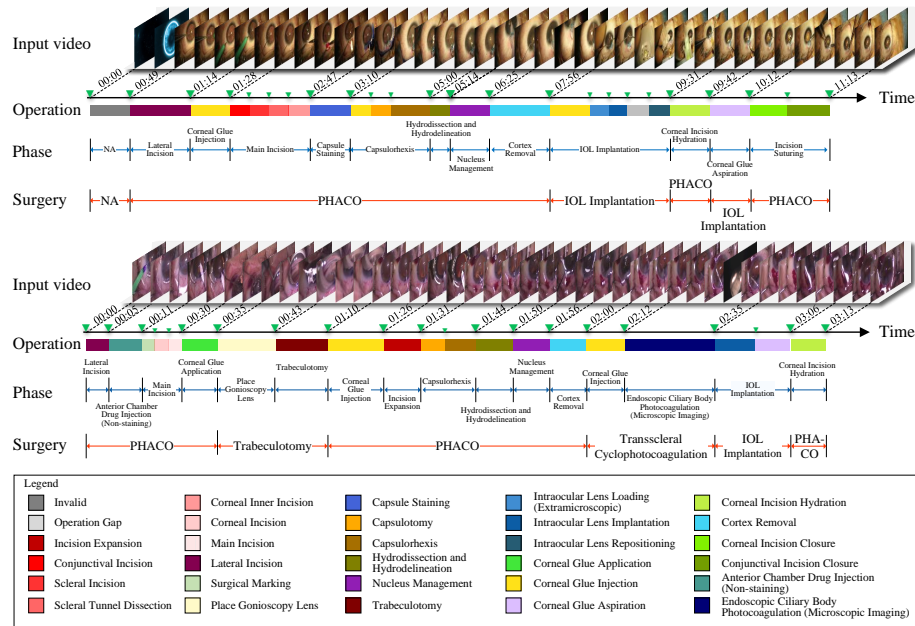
Input video

00:00 00:49 01:14 01:28 02:47 03:10 05:00 05:14 06:23 07:56 09:31 09:42 10:12 11:13

Operation

Time

Phase

NA

Lateral Incision

Corneal Glue Injection

Main Incision

Capsule Staining

Capsulorhexis

Hydrodissection and Hydrodelineation

Nucleus Management

Cortex Removal

IOL Implantation

Corneal Incision Hydration

Corneal Glue Aspiration

Incision Suturing

Surgery

NA

PHACO

IOL Implantation

PHACO

IOL Implantation

PHACO

Input video

00:00 00:05 00:11 00:30 00:35 00:43 01:10 01:26 01:31 01:44 01:50 01:58 02:00 02:12 02:35 03:06 03:13

Operation

Time

Phase

Lateral Incision

Anterior Chamber Drug Injection (Non-staining)

Main Incision

Corneal Glue Application

Place Gonioscopy Lens

Trabeculotomy

Corneal Glue Injection

Incision Expansion

Capsulorhexis

Hydrodissection and Hydrodelineation

Nucleus Management

Cortex Removal

Corneal Glue Injection

Endoscopic Ciliary Body Photocoagulation (Microscopic Imaging)

IOL Implantation

Corneal Incision Hydration

Surgery

PHACO

Trabeculotomy

PHACO

Transscleral Cyclophotocoagulation

IOL Implantation

PHA-CO

Legend

Invalid
Operation Gap
Incision Expansion
Conjunctival Incision
Scleral Incision
Scleral Tunnel Dissection
Corneal Inner Incision
Corneal Incision
Main Incision
Lateral Incision
Surgical Marking
Place Gonioscopy Lens
Capsule Staining
Capsulotomy
Capsulorhexis
Hydrodissection and Hydrodelineation
Nucleus Management
Trabeculotomy
Intraocular Lens Loading (Extramicroscopic)
Intraocular Lens Implantation
Intraocular Lens Repositioning
Corneal Glue Application
Corneal Glue Injection
Corneal Glue Aspiration
Corneal Incision Hydration
Cortex Removal
Corneal Incision Closure
Conjunctival Incision Closure
Anterior Chamber Drug Injection (Non-staining)
Endoscopic Ciliary Body Photocoagulation (Microscopic Imaging)